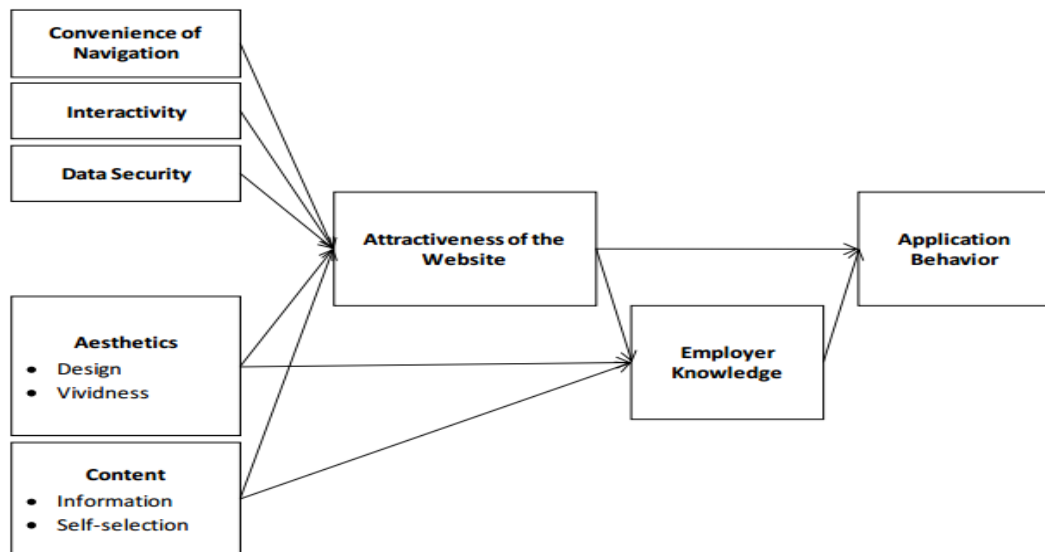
Convenience of Navigation

Interactivity

Data Security

Aesthetics
- Design
- Vividness

Content
- Information
- Self-selection

Attractiveness of the Website

Employer Knowledge

Application Behavior